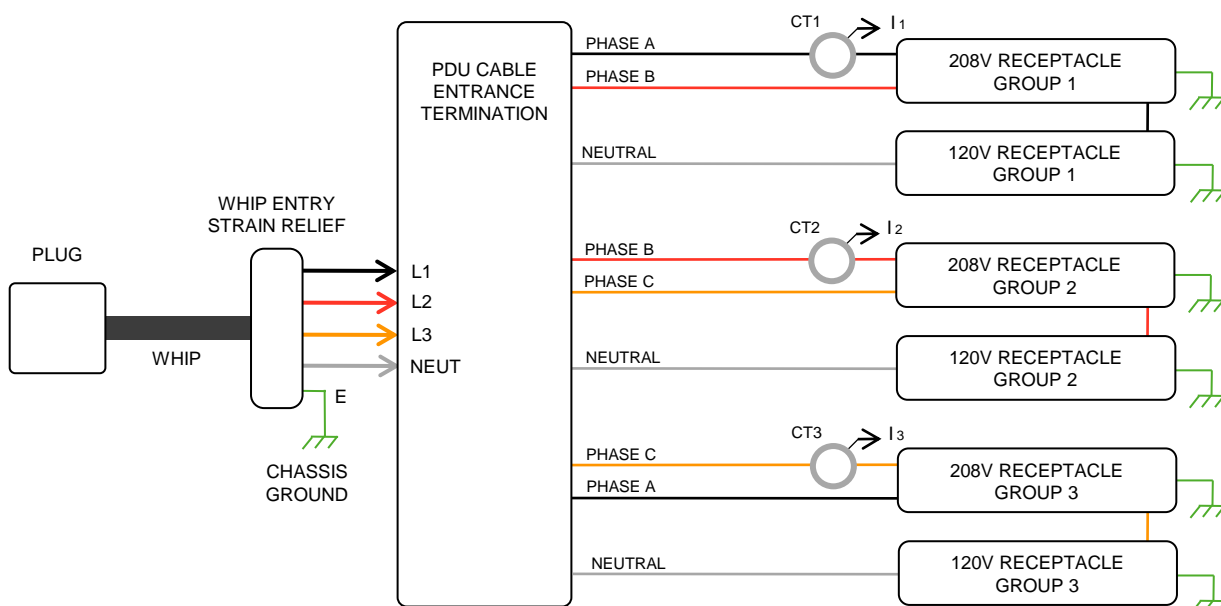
PLUG

WHIP

WHIP ENTRY
STRAIN RELIEF

E

CHASSIS
GROUND

L1
L2
L3
NEUT

PDU CABLE
ENTRANCE
TERMINATION

PHASE A
PHASE B
CT1
$I_1$
208V RECEPTACLE
GROUP 1
NEUTRAL
120V RECEPTACLE
GROUP 1

PHASE B
PHASE C
CT2
$I_2$
208V RECEPTACLE
GROUP 2
NEUTRAL
120V RECEPTACLE
GROUP 2

PHASE C
PHASE A
CT3
$I_3$
208V RECEPTACLE
GROUP 3
NEUTRAL
120V RECEPTACLE
GROUP 3